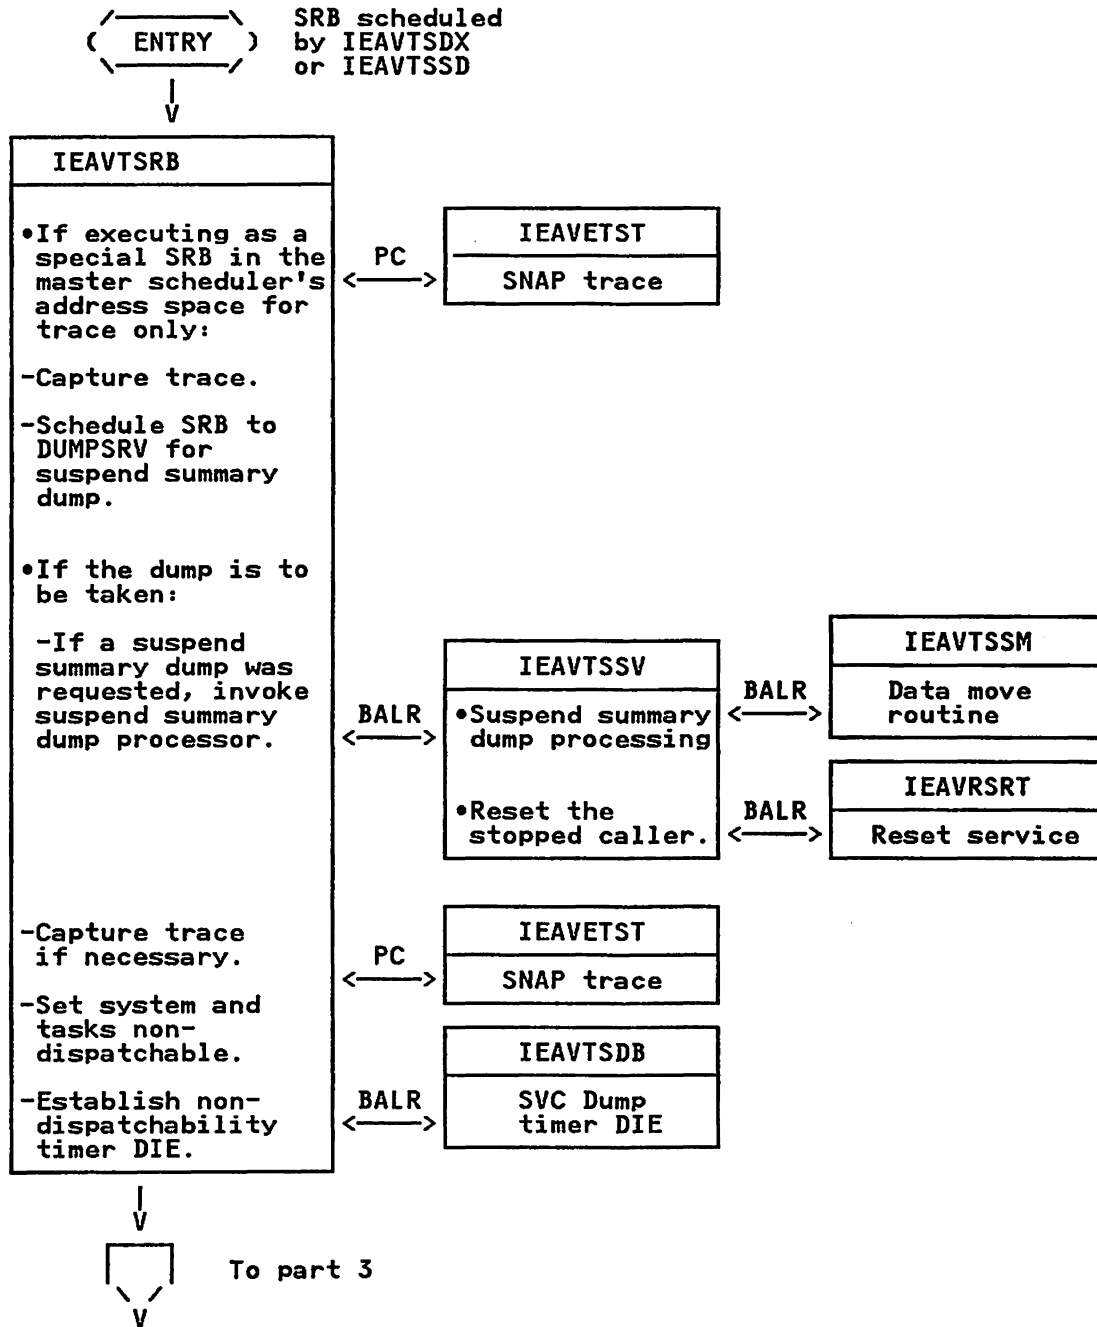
ENTRY

SRB scheduled by IEAVTSDX or IEAVTSSD

IEAVTSRB

•If executing as a special SRB in the master scheduler's address space for trace only:

-Capture trace.

-Schedule SRB to DUMPSRV for suspend summary dump.

•If the dump is to be taken:

-If a suspend summary dump was requested, invoke suspend summary dump processor.

-Capture trace if necessary.

-Set system and tasks non-dispatchable.

-Establish non-dispatchability timer DIE.

PC

IEAVETST

SNAP trace

BALR

IEAVTSSV

•Suspend summary dump processing

•Reset the stopped caller.

BALR

IEAVTSSM

Data move routine

BALR

IEAVRSRT

Reset service

PC

IEAVETST

SNAP trace

BALR

IEAVTSDB

SVC Dump timer DIE

To part 3